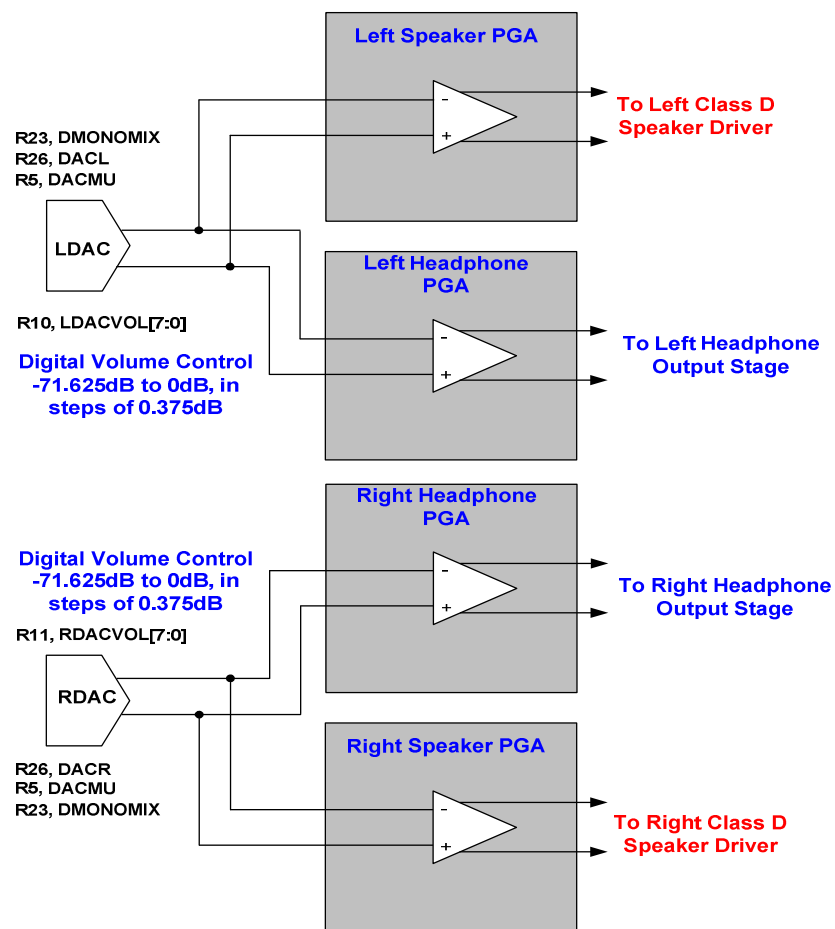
Left Speaker PGA

To Left Class D Speaker Driver

R23, DMONOMIX
R26, DACL
R5, DACMU

LDAC

Left Headphone PGA

R10, LDACVOL[7:0]

Digital Volume Control -71.625dB to 0dB, in steps of 0.375dB

To Left Headphone Output Stage

Right Headphone PGA

Digital Volume Control -71.625dB to 0dB, in steps of 0.375dB

To Right Headphone Output Stage

R11, RDACVOL[7:0]

RDAC

Right Speaker PGA

R26, DACR
R5, DACMU
R23, DMONOMIX

To Right Class D Speaker Driver